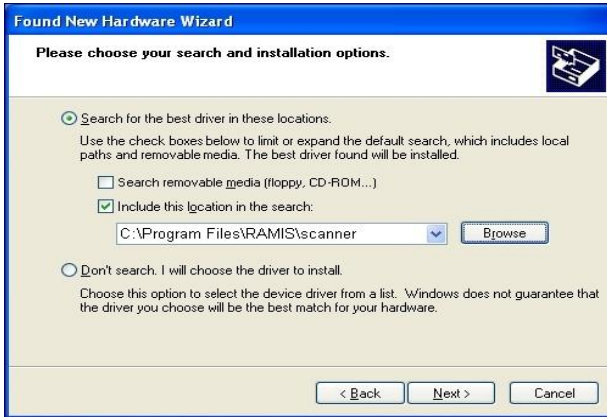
Found New Hardware Wizard

Please choose your search and installation options.

Search for the best driver in these locations.

Use the check boxes below to limit or expand the default search, which includes local paths and removable media. The best driver found will be installed.

Search removable media (floppy, CD-ROM...)

Include this location in the search:

C:\Program Files\RAMIS\scanner

Browse

Don't search. I will choose the driver to install.

Choose this option to select the device driver from a list. Windows does not guarantee that the driver you choose will be the best match for your hardware.

< Back

Next >

Cancel